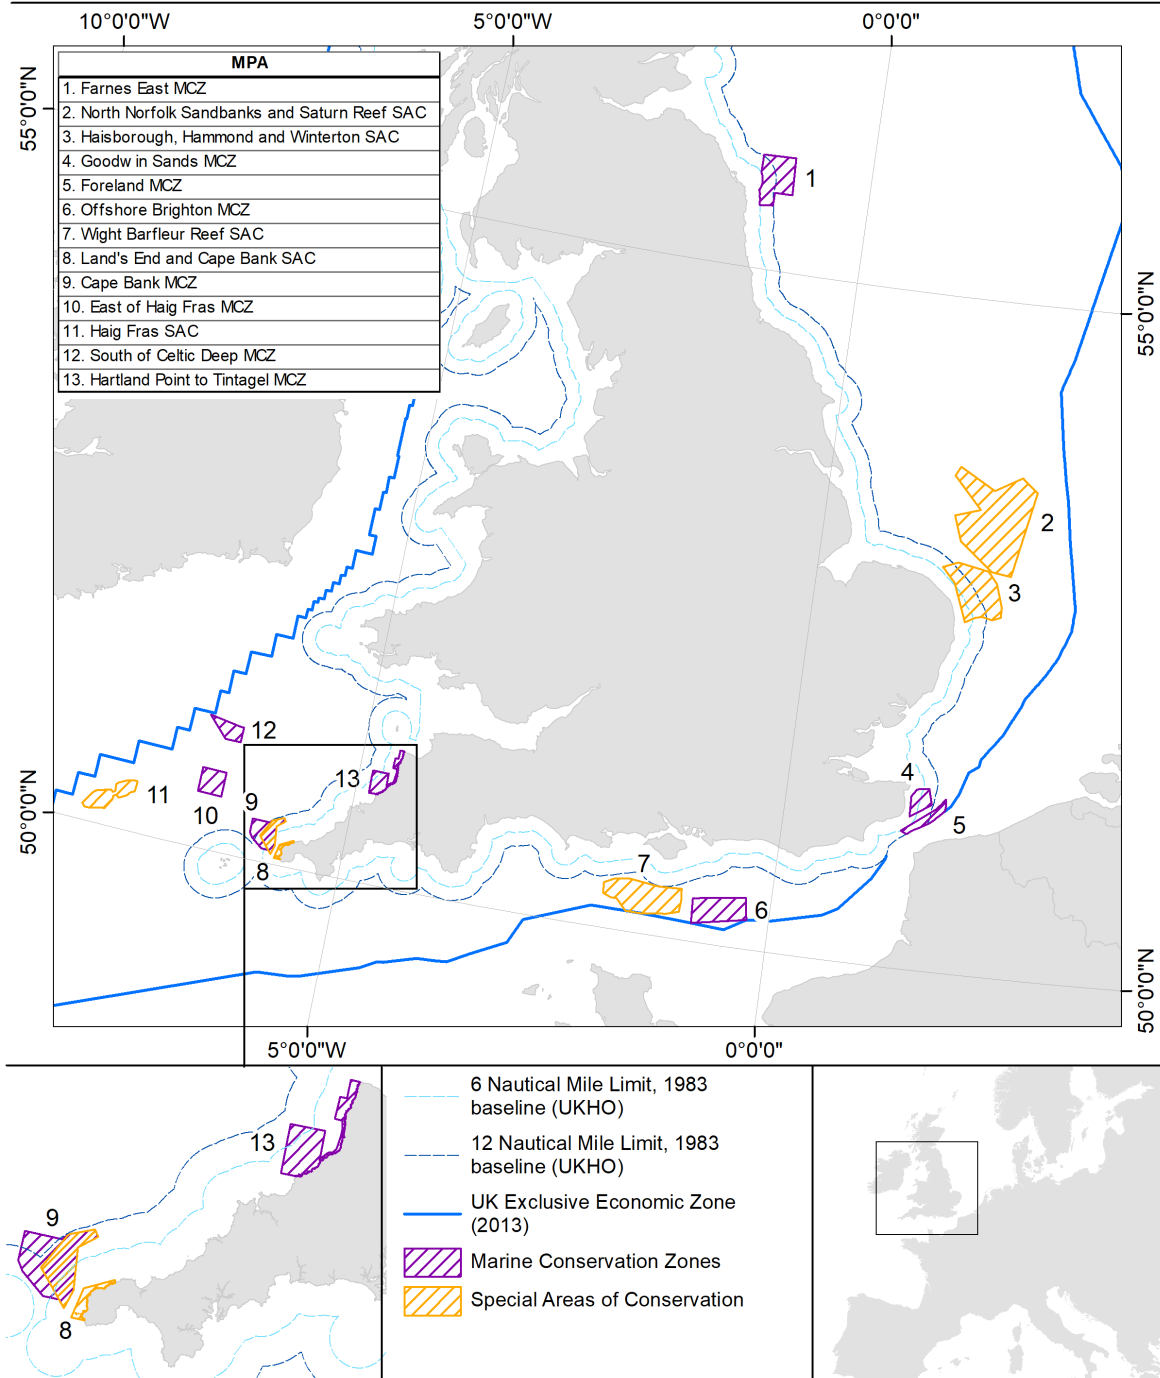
10°0'0"W
5°0'0"W
0°0'0"
55°0'0"N
55°0'0"N
50°0'0"N
50°0'0"N

| MPA |
|---|
| 1. Farnes East MCZ |
| 2. North Norfolk Sandbanks and Saturn Reef SAC |
| 3. Haisborough, Hammond and Winterton SAC |
| 4. Goodw in Sands MCZ |
| 5. Foreland MCZ |
| 6. Offshore Brighton MCZ |
| 7. Wight Barfleur Reef SAC |
| 8. Land's End and Cape Bank SAC |
| 9. Cape Bank MCZ |
| 10. East of Haig Fras MCZ |
| 11. Haig Fras SAC |
| 12. South of Celtic Deep MCZ |
| 13. Hartland Point to Tintagel MCZ |

1
2
3
4
5
6
7
8
9
10
11
12
13

5°0'0"W
0°0'0"

13
9
8

6 Nautical Mile Limit, 1983 baseline (UKHO)
12 Nautical Mile Limit, 1983 baseline (UKHO)
UK Exclusive Economic Zone (2013)
Marine Conservation Zones
Special Areas of Conservation